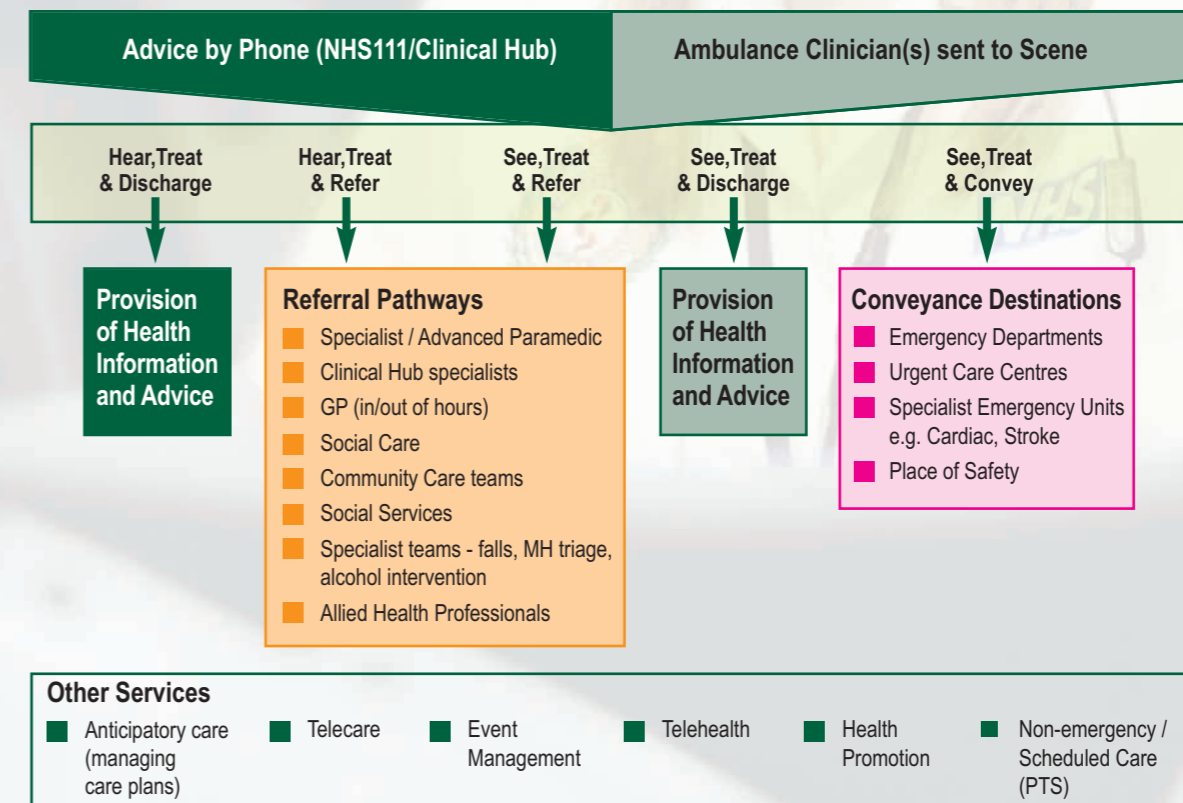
Advice by Phone (NHS111/Clinical Hub)

Ambulance Clinician(s) sent to Scene

Hear,Treat & Discharge

Hear,Treat & Refer

See,Treat & Refer

See,Treat & Discharge

See,Treat & Convey

Provision of Health Information and Advice

Referral Pathways
Specialist / Advanced Paramedic
Clinical Hub specialists
GP (in/out of hours)
Social Care
Community Care teams
Social Services
Specialist teams - falls, MH triage, alcohol intervention
Allied Health Professionals

Provision of Health Information and Advice

Conveyance Destinations
Emergency Departments
Urgent Care Centres
Specialist Emergency Units e.g. Cardiac, Stroke
Place of Safety

Other Services
Anticipatory care (managing care plans)
Telecare
Event Management
Telehealth
Health Promotion
Non-emergency / Scheduled Care (PTS)